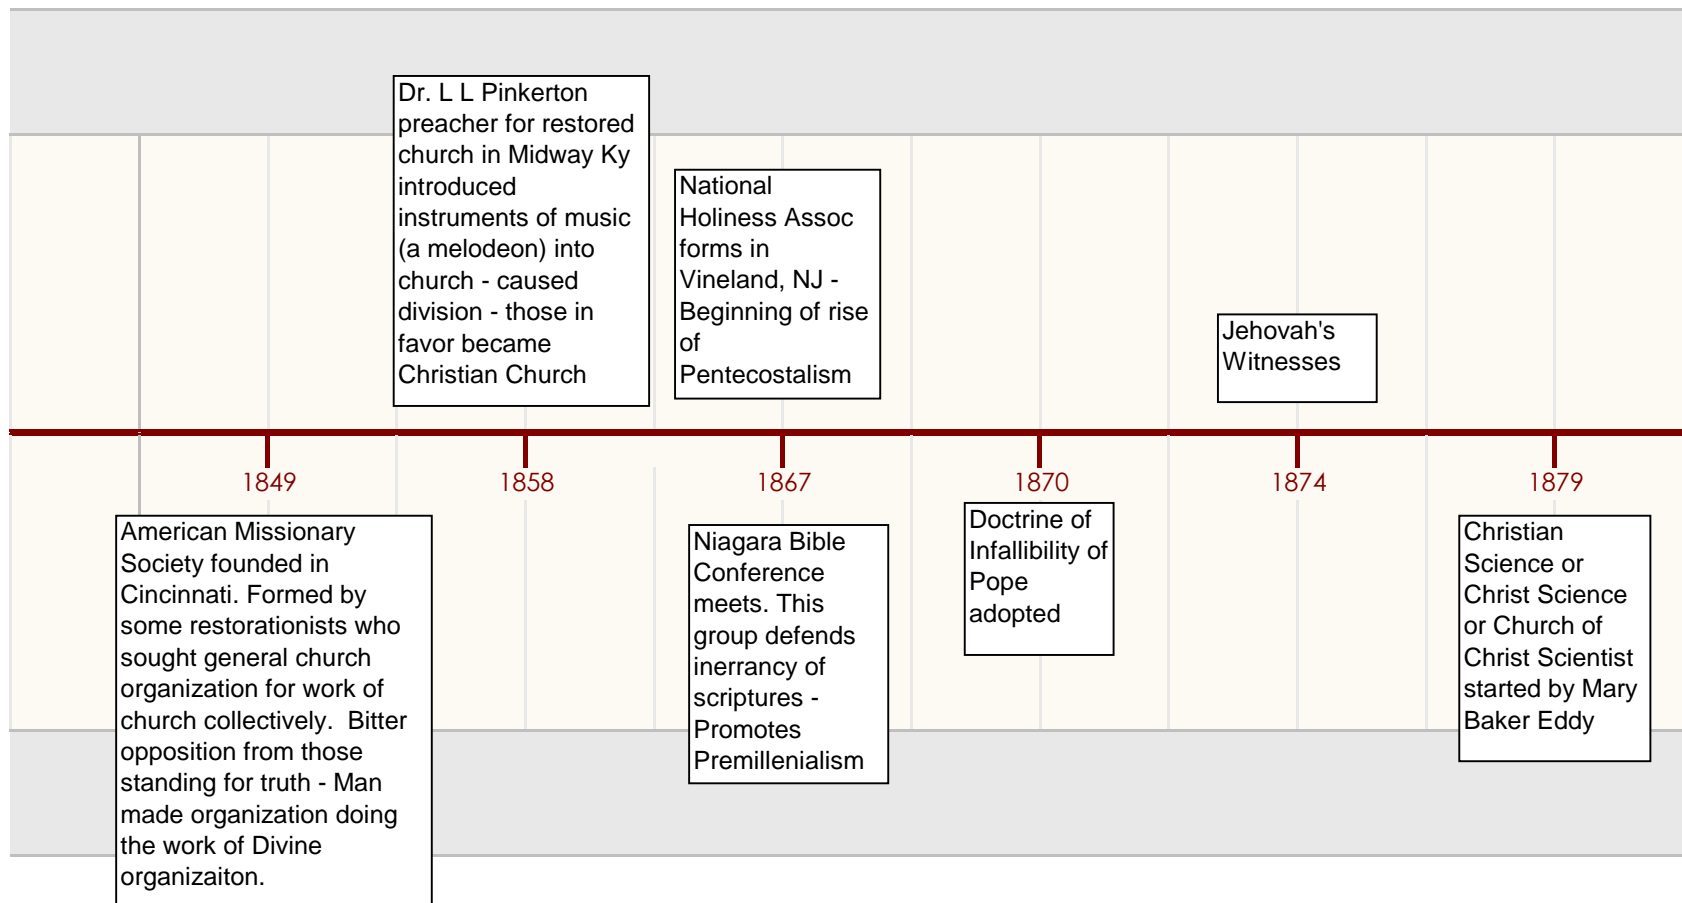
Dr. L L Pinkerton preacher for restored church in Midway Ky introduced instruments of music (a melodeon) into church - caused division - those in favor became Christian Church

National Holiness Assoc forms in Vineland, NJ - Beginning of rise of Pentecostalism

Jehovah's Witnesses

1849

1858

1867

1870

1874

1879

American Missionary Society founded in Cincinnati. Formed by some restorationists who sought general church organization for work of church collectively. Bitter opposition from those standing for truth - Man made organization doing the work of Divine organizaiton.

Niagara Bible Conference meets. This group defends inerrancy of scriptures - Promotes Premillenialism

Doctrine of Infallibility of Pope adopted

Christian Science or Christ Science or Church of Christ Scientist started by Mary Baker Eddy